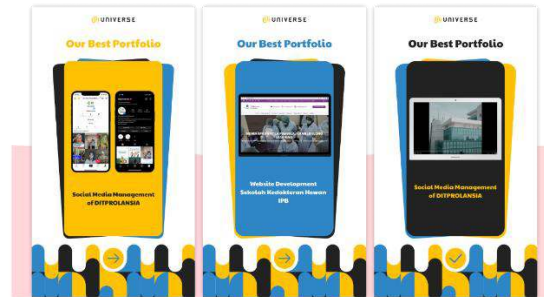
UNIVERSE

Our Best Portfolio

Social Media Management of DITPROLANSIA

UNIVERSE

Our Best Portfolio

Website Development Sekolah Kedokteran Hewan IPB

UNIVERSE

Our Best Portfolio

Social Media Management of DITPROLANSIA